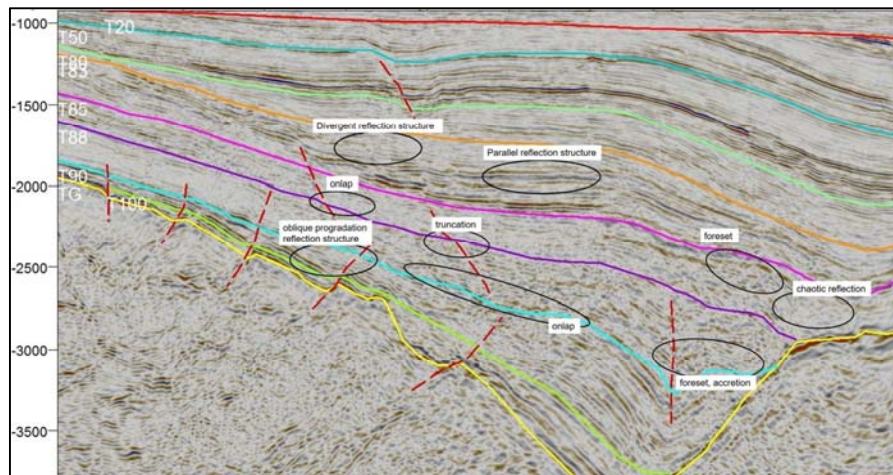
-1000
T20
T50
T80
T83
-1500
T85
T88
Divergent reflection structure
Parallel reflection structure
-2000
onlap
T90
TG
T100
oblique progradation reflection structure
truncation
foreset
-2500
chaotic reflection
onlap
-3000
foreset, accretion
-3500